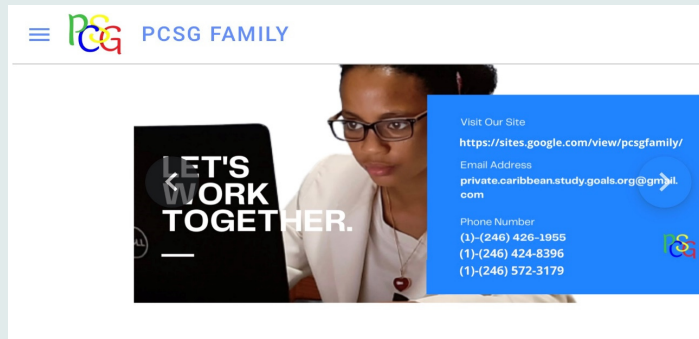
PCSG PCSG FAMILY

LET'S WORK TOGETHER.

Visit Our Site
https://sites.google.com/view/pcsgfamily/

Email Address
private.caribbean.study.goals.org@gmail.com

Phone Number
(1)-(246) 426-1955
(1)-(246) 424-8396
(1)-(246) 572-3179

PCSG